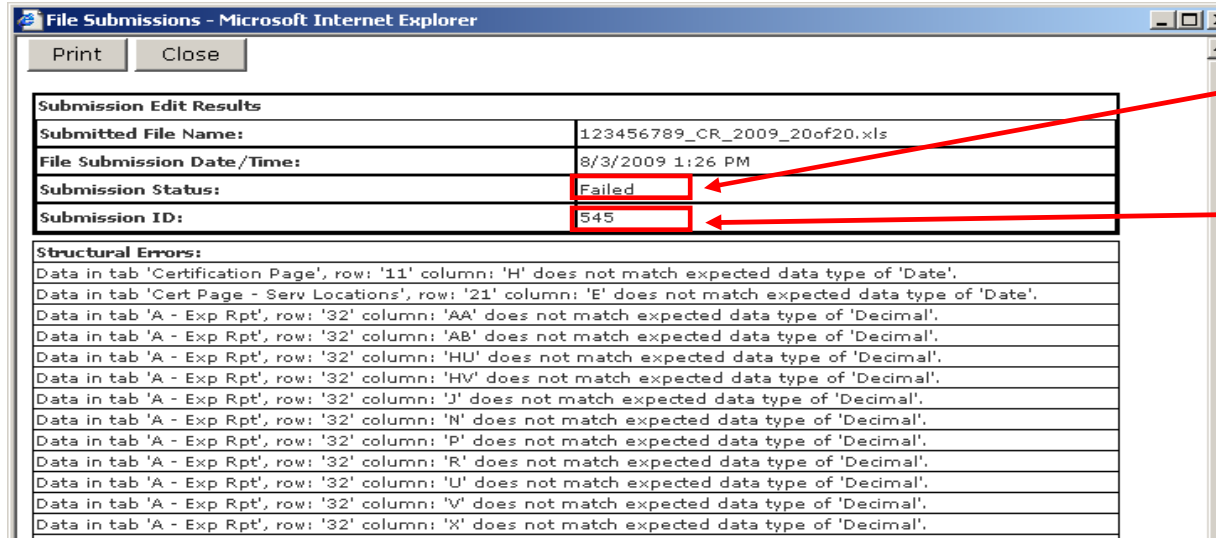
File Submissions - Microsoft Internet Explorer

Print Close

| Submission Edit Results | |
|---|---|
| Submitted File Name: | 123456789_CR_2009_20of20.xls |
| File Submission Date/Time: | 8/3/2009 1:26 PM |
| Submission Status: | Failed |
| Submission ID: | 545 |

Structural Errors:
Data in tab 'Certification Page', row: '11' column: 'H' does not match expected data type of 'Date'.
Data in tab 'Cert Page - Serv Locations', row: '21' column: 'E' does not match expected data type of 'Date'.
Data in tab 'A - Exp Rpt', row: '32' column: 'AA' does not match expected data type of 'Decimal'.
Data in tab 'A - Exp Rpt', row: '32' column: 'AB' does not match expected data type of 'Decimal'.
Data in tab 'A - Exp Rpt', row: '32' column: 'HU' does not match expected data type of 'Decimal'.
Data in tab 'A - Exp Rpt', row: '32' column: 'HV' does not match expected data type of 'Decimal'.
Data in tab 'A - Exp Rpt', row: '32' column: 'J' does not match expected data type of 'Decimal'.
Data in tab 'A - Exp Rpt', row: '32' column: 'N' does not match expected data type of 'Decimal'.
Data in tab 'A - Exp Rpt', row: '32' column: 'P' does not match expected data type of 'Decimal'.
Data in tab 'A - Exp Rpt', row: '32' column: 'R' does not match expected data type of 'Decimal'.
Data in tab 'A - Exp Rpt', row: '32' column: 'U' does not match expected data type of 'Decimal'.
Data in tab 'A - Exp Rpt', row: '32' column: 'V' does not match expected data type of 'Decimal'.
Data in tab 'A - Exp Rpt', row: '32' column: 'X' does not match expected data type of 'Decimal'.